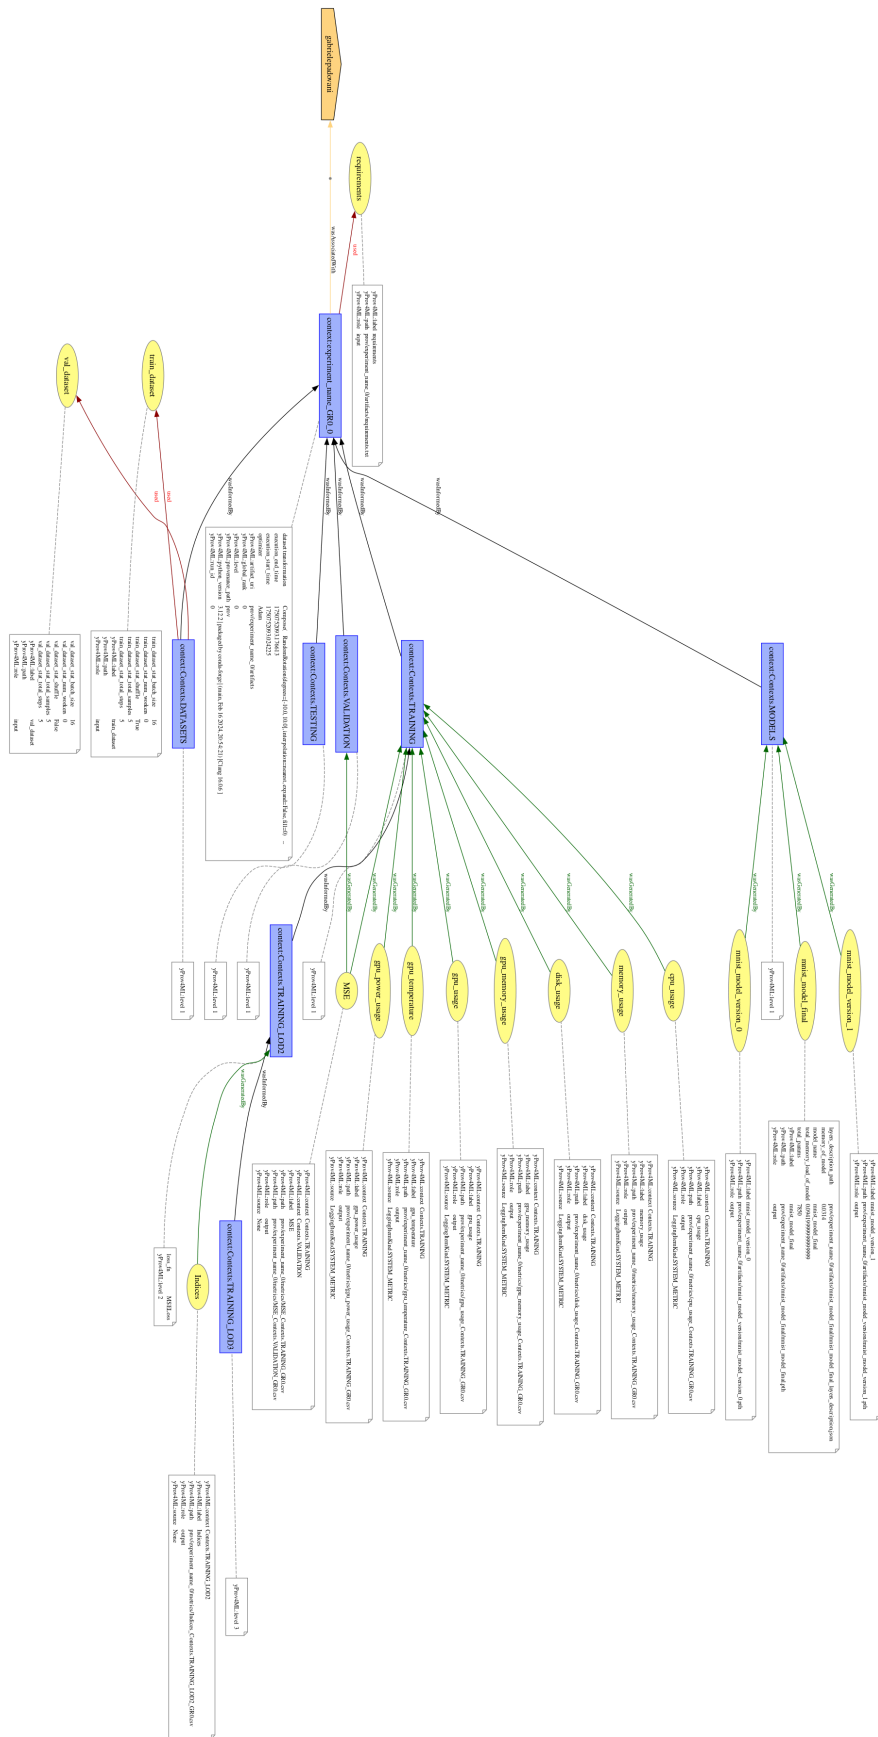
gabrieledpadovani

requirements

used

wasAssociatedWith

yProvML:label requirements
yProvML:path prov/experiment_name_0/artifacts/requirements.txt
yProvML:role input

context:experiment_name_GRU_0

train_dataset

val_dataset

used

used

wasInformedBy

wasInformedBy

wasInformedBy

wasInformedBy

wasInformedBy

dataset transformation Compose( RandomRotation(degrees=[-10.0, 10.0], interpolation=nearest, expand=False, fill=0) ...
execution_end_time 1707528012.196515
execution_start_time 1707528010.192255
optimizer Adam
yProvML:artifact_uri prov/experiment_name_0/artifacts
yProvML:global_path 0
yProvML:level 0
yProvML:provenance_path prov
yProvML:python_version 3.12.2 | packaged by conda-forge | (main, Feb 16 2024, 20:54:21) [Clang 16.0.6 ]
yProvML:run_id 0

context:Contexts.DATASETS

train_dataset_stat_batch_size 16
train_dataset_stat_num_workers 0
train_dataset_stat_shuffle True
train_dataset_stat_total_samples 5
train_dataset_stat_total_steps 1
yProvML:label train_dataset
yProvML:path
yProvML:role input

val_dataset_stat_batch_size 16
val_dataset_stat_num_workers 0
val_dataset_stat_shuffle False
val_dataset_stat_total_samples 5
val_dataset_stat_total_steps 1
yProvML:label val_dataset
yProvML:path
yProvML:role input

context:Contexts.TESTING

context:Contexts.VALIDATION

context:Contexts.TRAINING

context:Contexts.MODELS

yProvML:level 1

yProvML:level 1

yProvML:level 1

yProvML:level 1

yProvML:level 1

context:Contexts.TRAINING_LOD2

wasInformedBy

wasGeneratedBy

MSE

gpu_power_usage

gpu_temperature

gpu_usage

gpu_memory_usage

disk_usage

memory_usage

cpu_usage

mnist_model_version_0

mnist_model_final

mnist_model_version_1

wasGeneratedBy

wasGeneratedBy

wasGeneratedBy

wasGeneratedBy

wasGeneratedBy

wasGeneratedBy

wasGeneratedBy

wasGeneratedBy

wasGeneratedBy

wasGeneratedBy

wasGeneratedBy

wasGeneratedBy

yProvML:context Contexts.TRAINING
yProvML:context Contexts.VALIDATION
yProvML:label MSE
yProvML:path prov/experiment_name_0/metrics/MSE_Contexts.TRAINING_GRU.csv
yProvML:path prov/experiment_name_0/metrics/MSE_Contexts.VALIDATION_GRU.csv
yProvML:role output
yProvML:source None

yProvML:context Contexts.TRAINING
yProvML:label gpu_power_usage
yProvML:path prov/experiment_name_0/metrics/gpu_power_usage_Contexts.TRAINING_GRU.csv
yProvML:role output
yProvML:source LoggingItemKind.SYSTEM_METRIC

yProvML:context Contexts.TRAINING
yProvML:label gpu_temperature
yProvML:path prov/experiment_name_0/metrics/gpu_temperature_Contexts.TRAINING_GRU.csv
yProvML:role output
yProvML:source LoggingItemKind.SYSTEM_METRIC

yProvML:context Contexts.TRAINING
yProvML:label gpu_usage
yProvML:path prov/experiment_name_0/metrics/gpu_usage_Contexts.TRAINING_GRU.csv
yProvML:role output
yProvML:source LoggingItemKind.SYSTEM_METRIC

yProvML:context Contexts.TRAINING
yProvML:label gpu_memory_usage
yProvML:path prov/experiment_name_0/metrics/gpu_memory_usage_Contexts.TRAINING_GRU.csv
yProvML:role output
yProvML:source LoggingItemKind.SYSTEM_METRIC

yProvML:context Contexts.TRAINING
yProvML:label disk_usage
yProvML:path prov/experiment_name_0/metrics/disk_usage_Contexts.TRAINING_GRU.csv
yProvML:role output
yProvML:source LoggingItemKind.SYSTEM_METRIC

yProvML:context Contexts.TRAINING
yProvML:label memory_usage
yProvML:path prov/experiment_name_0/metrics/memory_usage_Contexts.TRAINING_GRU.csv
yProvML:role output
yProvML:source LoggingItemKind.SYSTEM_METRIC

yProvML:context Contexts.TRAINING
yProvML:label cpu_usage
yProvML:path prov/experiment_name_0/metrics/cpu_usage_Contexts.TRAINING_GRU.csv
yProvML:role output
yProvML:source LoggingItemKind.SYSTEM_METRIC

yProvML:label mnist_model_version_0
yProvML:path prov/experiment_name_0/artifacts/mnist_model_version/mnist_model_version_0.pth
yProvML:role output

layers_description_path prov/experiment_name_0/artifacts/mnist_model_final/mnist_model_final_layers_description.json
memory_of_model 101010
model_name mnist_model_final
total_memory_load_of_model 100000000000
total_params 7850
yProvML:label mnist_model_final
yProvML:path prov/experiment_name_0/artifacts/mnist_model_final/mnist_model_final.pth
yProvML:role output

yProvML:label mnist_model_version_1
yProvML:path prov/experiment_name_0/artifacts/mnist_model_version/mnist_model_version_1.pth
yProvML:role output

Indices

context:Contexts.TRAINING_LOD3

wasGeneratedBy

wasInformedBy

loss_fn MSELoss
yProvML:level 2

yProvML:level 3

yProvML:context Contexts.TRAINING_LOD2
yProvML:label Indices
yProvML:path prov/experiment_name_0/metrics/Indices_Contexts.TRAINING_LOD2_GRU.csv
yProvML:role output
yProvML:source None